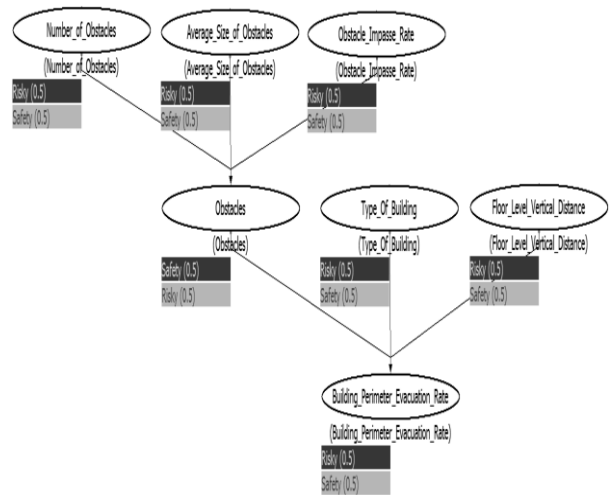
Number_of_Obstacles

(Number_of_Obstacles)

Risky (0.5)

Safety (0.5)

Average_Size_of_Obstacles

(Average_Size_of_Obstacles)

Risky (0.5)

Safety (0.5)

Obstacle_Impasse_Rate

(Obstacle_Impasse_Rate)

Risky (0.5)

Safety (0.5)

Obstacles

(Obstacles)

Safety (0.5)

Risky (0.5)

Type_Of_Building

(Type_Of_Building)

Risky (0.5)

Safety (0.5)

Floor_Level_Vertical_Distance

(Floor_Level_Vertical_Distance)

Risky (0.5)

Safety (0.5)

Building_Perimeter_Evacuation_Rate

(Building_Perimeter_Evacuation_Rate)

Risky (0.5)

Safety (0.5)